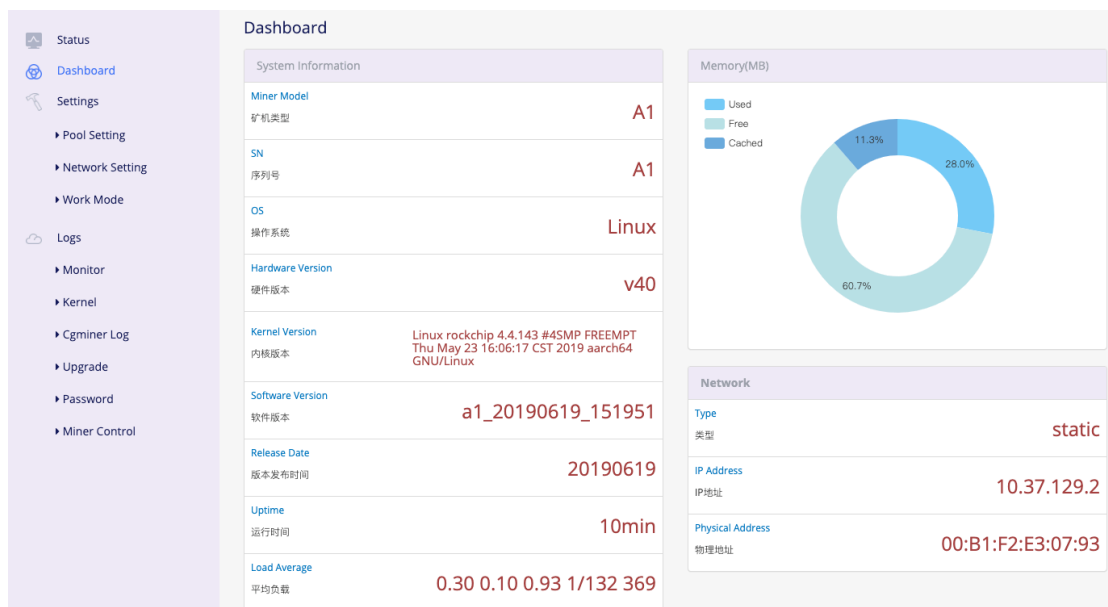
Status

Dashboard

Settings

▸ Pool Setting

▸ Network Setting

▸ Work Mode

Logs

▸ Monitor

▸ Kernel

▸ Cgminer Log

▸ Upgrade

▸ Password

▸ Miner Control

Dashboard

System Information

Miner Model
矿机类型
A1

SN
序列号
A1

OS
操作系统
Linux

Hardware Version
硬件版本
v40

Kernel Version
内核版本
Linux rockchip 4.4.143 #4SMP FREEMPT Thu May 23 16:06:17 CST 2019 aarch64 GNU/Linux

Software Version
软件版本
a1_20190619_151951

Release Date
版本发布时间
20190619

Uptime
运行时间
10min

Load Average
平均负载
0.30 0.10 0.93 1/132 369

Memory(MB)

Used
Free
Cached

11.3%
28.0%
60.7%

Network

Type
类型
static

IP Address
IP地址
10.37.129.2

Physical Address
物理地址
00:B1:F2:E3:07:93